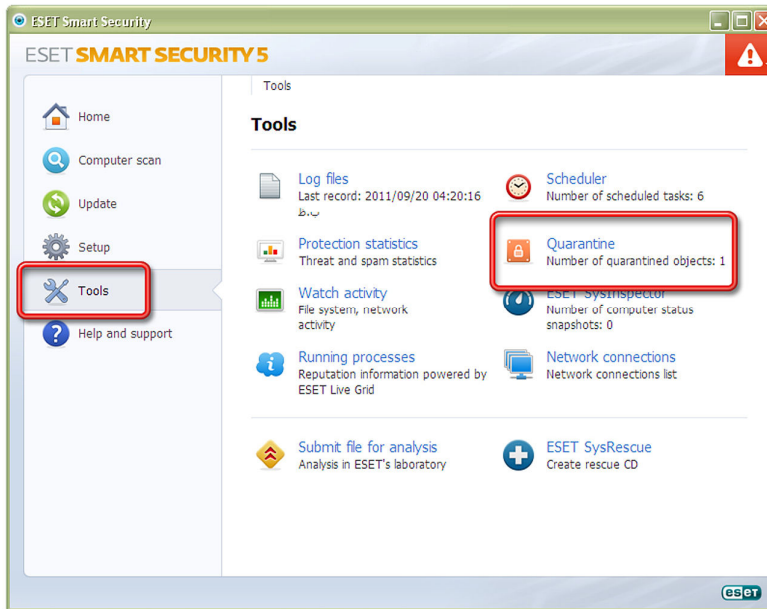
ESET Smart Security

ESET SMART SECURITY 5

Home

Computer scan

Update

Setup

Tools

Help and support

Tools

Tools

Log files
Last record: 2011/09/20 04:20:16 ب.ظ

Scheduler
Number of scheduled tasks: 6

Protection statistics
Threat and spam statistics

Quarantine
Number of quarantined objects: 1

Watch activity
File system, network activity

ESET SysInspector
Number of computer status snapshots: 0

Running processes
Reputation information powered by ESET Live Grid

Network connections
Network connections list

Submit file for analysis
Analysis in ESET's laboratory

ESET SysRescue
Create rescue CD

eset